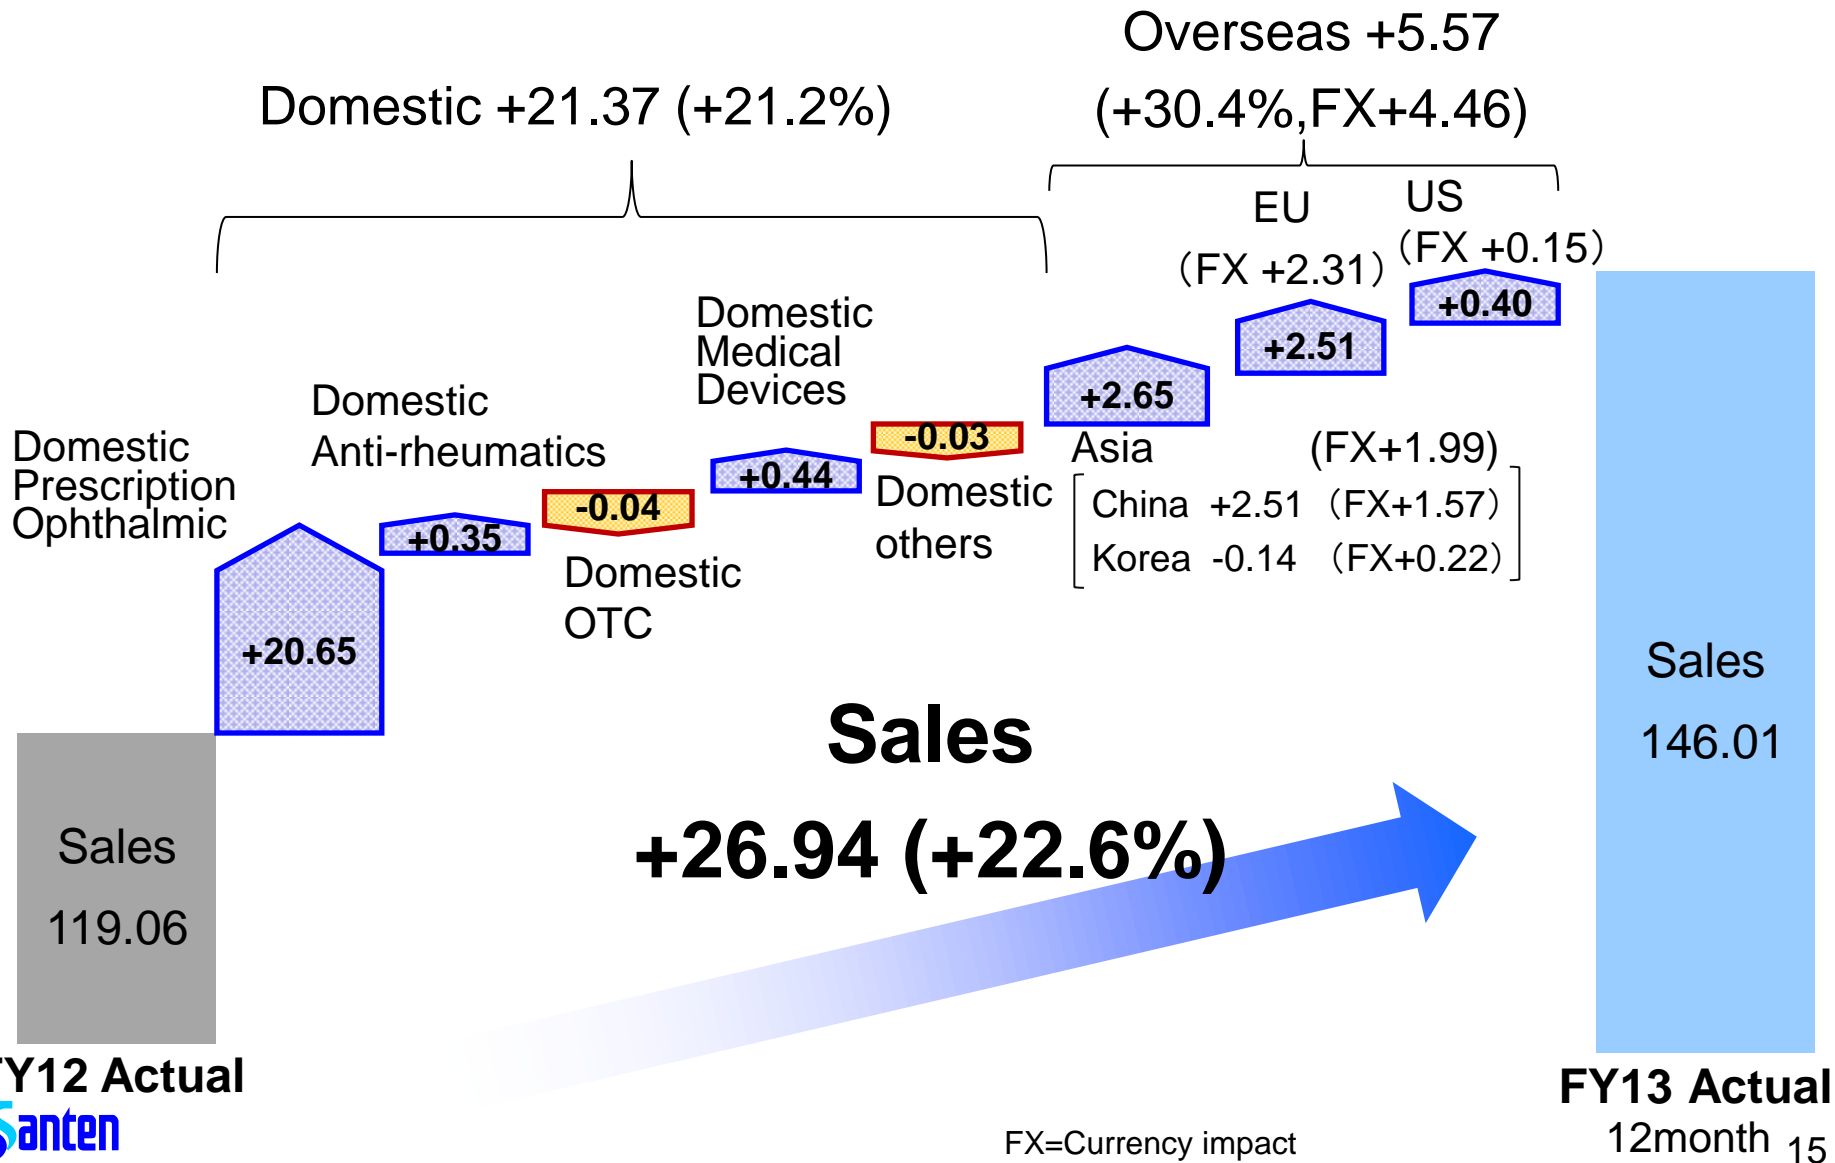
Overseas +5.57
(+30.4%,FX+4.46)

Domestic +21.37 (+21.2%)

EU
(FX +2.31)

US
(FX +0.15)

+0.40

+2.51

Domestic Medical Devices

+2.65

Domestic Anti-rheumatics

Domestic Prescription Ophthalmic

-0.03

+0.44

Asia (FX+1.99)

China +2.51 (FX+1.57)

Korea -0.14 (FX+0.22)

Domestic others

-0.04

+0.35

Domestic OTC

+20.65

Sales

146.01

Sales

+26.94 (+22.6%)

Sales

119.06

Y12 Actual

Santen

FX=Currency impact

FY13 Actual
12month

15